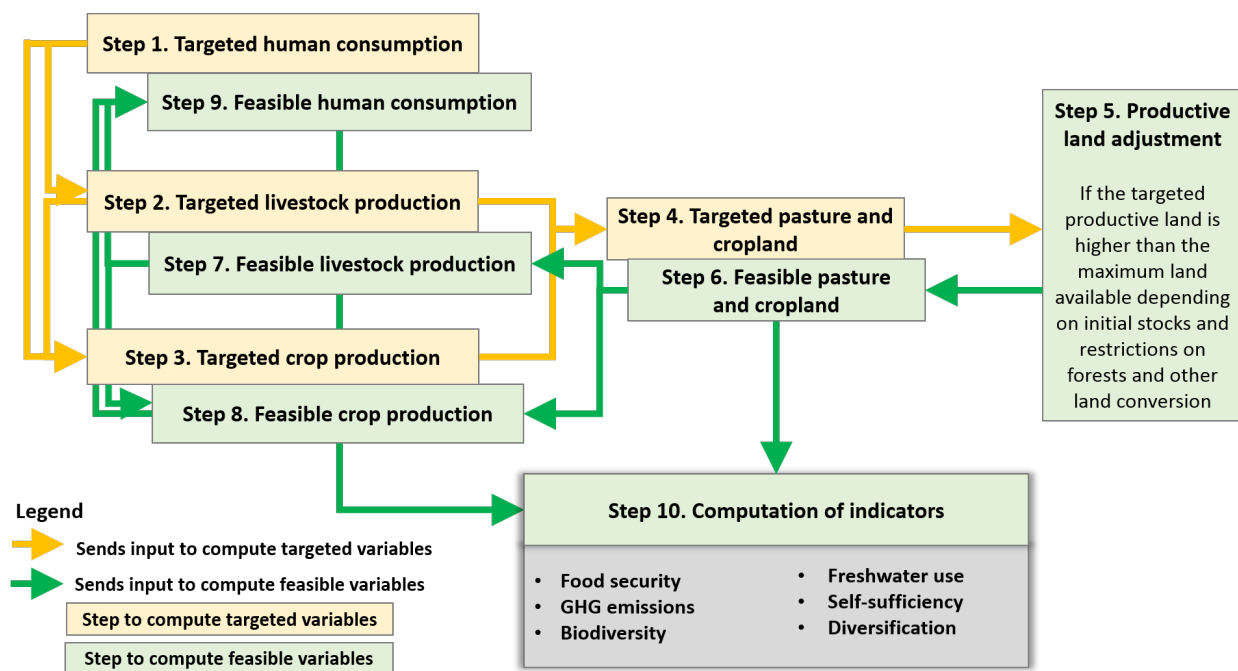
Step 1. Targeted human consumption

Step 9. Feasible human consumption

Step 2. Targeted livestock production

Step 7. Feasible livestock production

Step 3. Targeted crop production

Step 8. Feasible crop production

Step 4. Targeted pasture and cropland

Step 6. Feasible pasture and cropland

Step 5. Productive land adjustment

If the targeted productive land is higher than the maximum land available depending on initial stocks and restrictions on forests and other land conversion

Step 10. Computation of indicators

- Food security
- GHG emissions
- Biodiversity
- Freshwater use
- Self-sufficiency
- Diversification

Legend

Sends input to compute targeted variables

Sends input to compute feasible variables

Step to compute targeted variables

Step to compute feasible variables